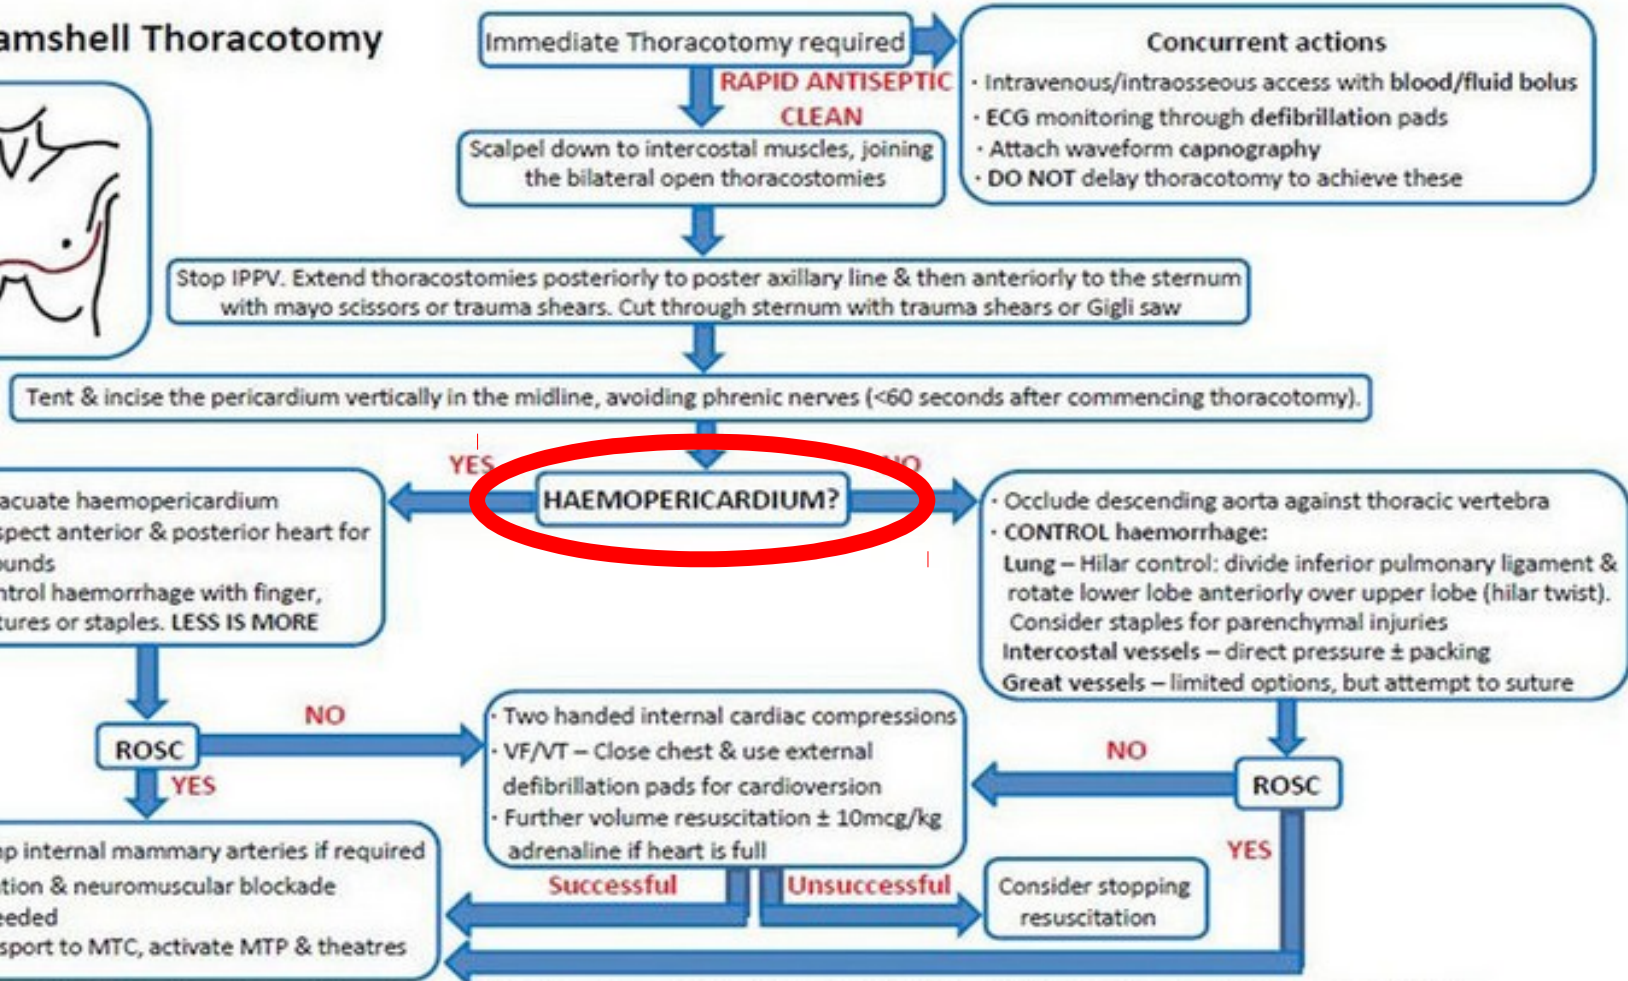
amshell Thoracotomy

Immediate Thoracotomy required

Concurrent actions
· Intravenous/intraosseous access with blood/fluid bolus
· ECG monitoring through defibrillation pads
· Attach waveform capnography
· DO NOT delay thoracotomy to achieve these

RAPID ANTISEPTIC CLEAN

Scalpel down to intercostal muscles, joining the bilateral open thoracostomies

Stop IPPV. Extend thoracostomies posteriorly to poster axillary line & then anteriorly to the sternum with mayo scissors or trauma shears. Cut through sternum with trauma shears or Gigli saw

Tent & incise the pericardium vertically in the midline, avoiding phrenic nerves (<60 seconds after commencing thoracotomy).

YES

HAEMOPERICARDIUM?

NO

acuate haemopericardium
spect anterior & posterior heart for ounds
ntrol haemorrhage with finger, tures or staples. LESS IS MORE

· Occlude descending aorta against thoracic vertebra
· CONTROL haemorrhage:
Lung – Hilar control: divide inferior pulmonary ligament & rotate lower lobe anteriorly over upper lobe (hilar twist). Consider staples for parenchymal injuries
Intercostal vessels – direct pressure ± packing
Great vessels – limited options, but attempt to suture

ROSC

NO

YES

· Two handed internal cardiac compressions
· VF/VT – Close chest & use external defibrillation pads for cardioversion
· Further volume resuscitation ± 10mcg/kg adrenaline if heart is full

NO

ROSC

YES

p internal mammary arteries if required
tion & neuromuscular blockade
eeded
sport to MTC, activate MTP & theatres

Successful

Unsuccessful

Consider stopping resuscitation